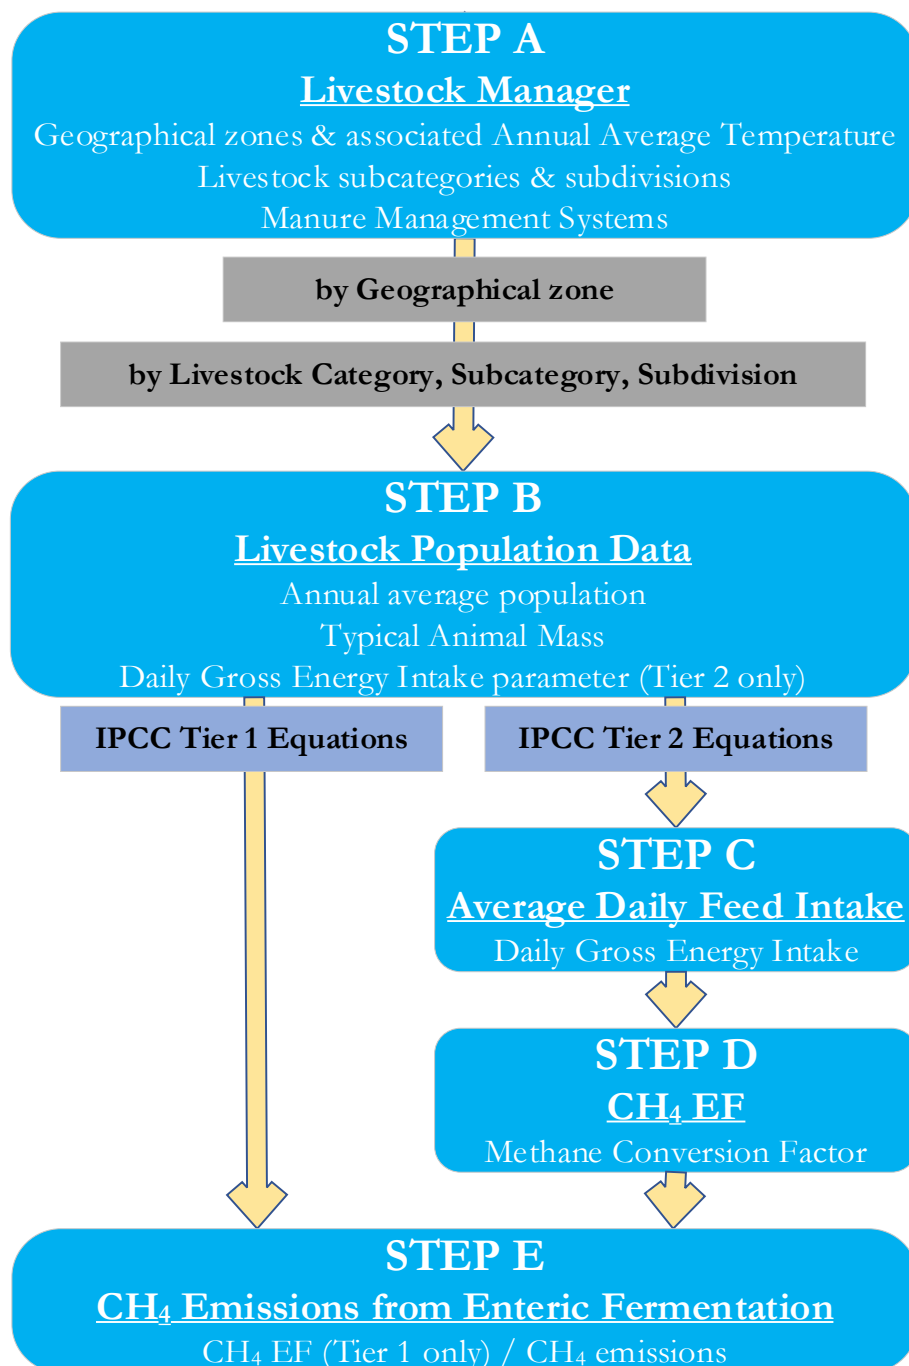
STEP A
Livestock Manager
Geographical zones & associated Annual Average Temperature
Livestock subcategories & subdivisions
Manure Management Systems

by Geographical zone

by Livestock Category, Subcategory, Subdivision

STEP B
Livestock Population Data
Annual average population
Typical Animal Mass
Daily Gross Energy Intake parameter (Tier 2 only)

IPCC Tier 1 Equations

IPCC Tier 2 Equations

STEP C
Average Daily Feed Intake
Daily Gross Energy Intake

STEP D
$CH_4$ EF
Methane Conversion Factor

STEP E
$CH_4$ Emissions from Enteric Fermentation
$CH_4$ EF (Tier 1 only) / $CH_4$ emissions